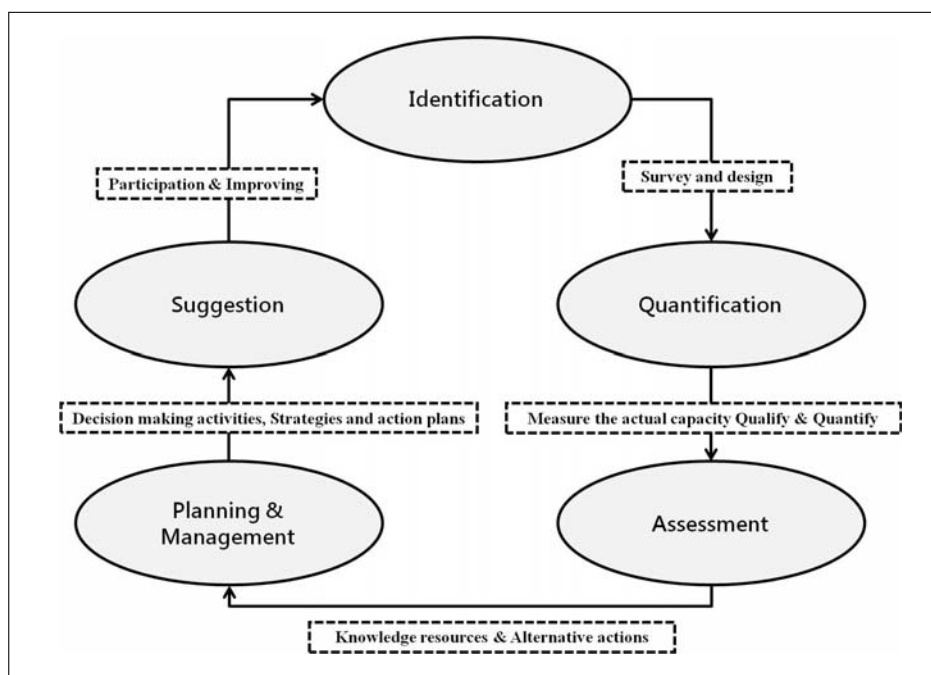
Identification

Participation & Improving

Survey and design

Suggestion

Quantification

Decision making activities, Strategies and action plans

Measure the actual capacity Qualify & Quantify

Planning & Management

Assessment

Knowledge resources & Alternative actions